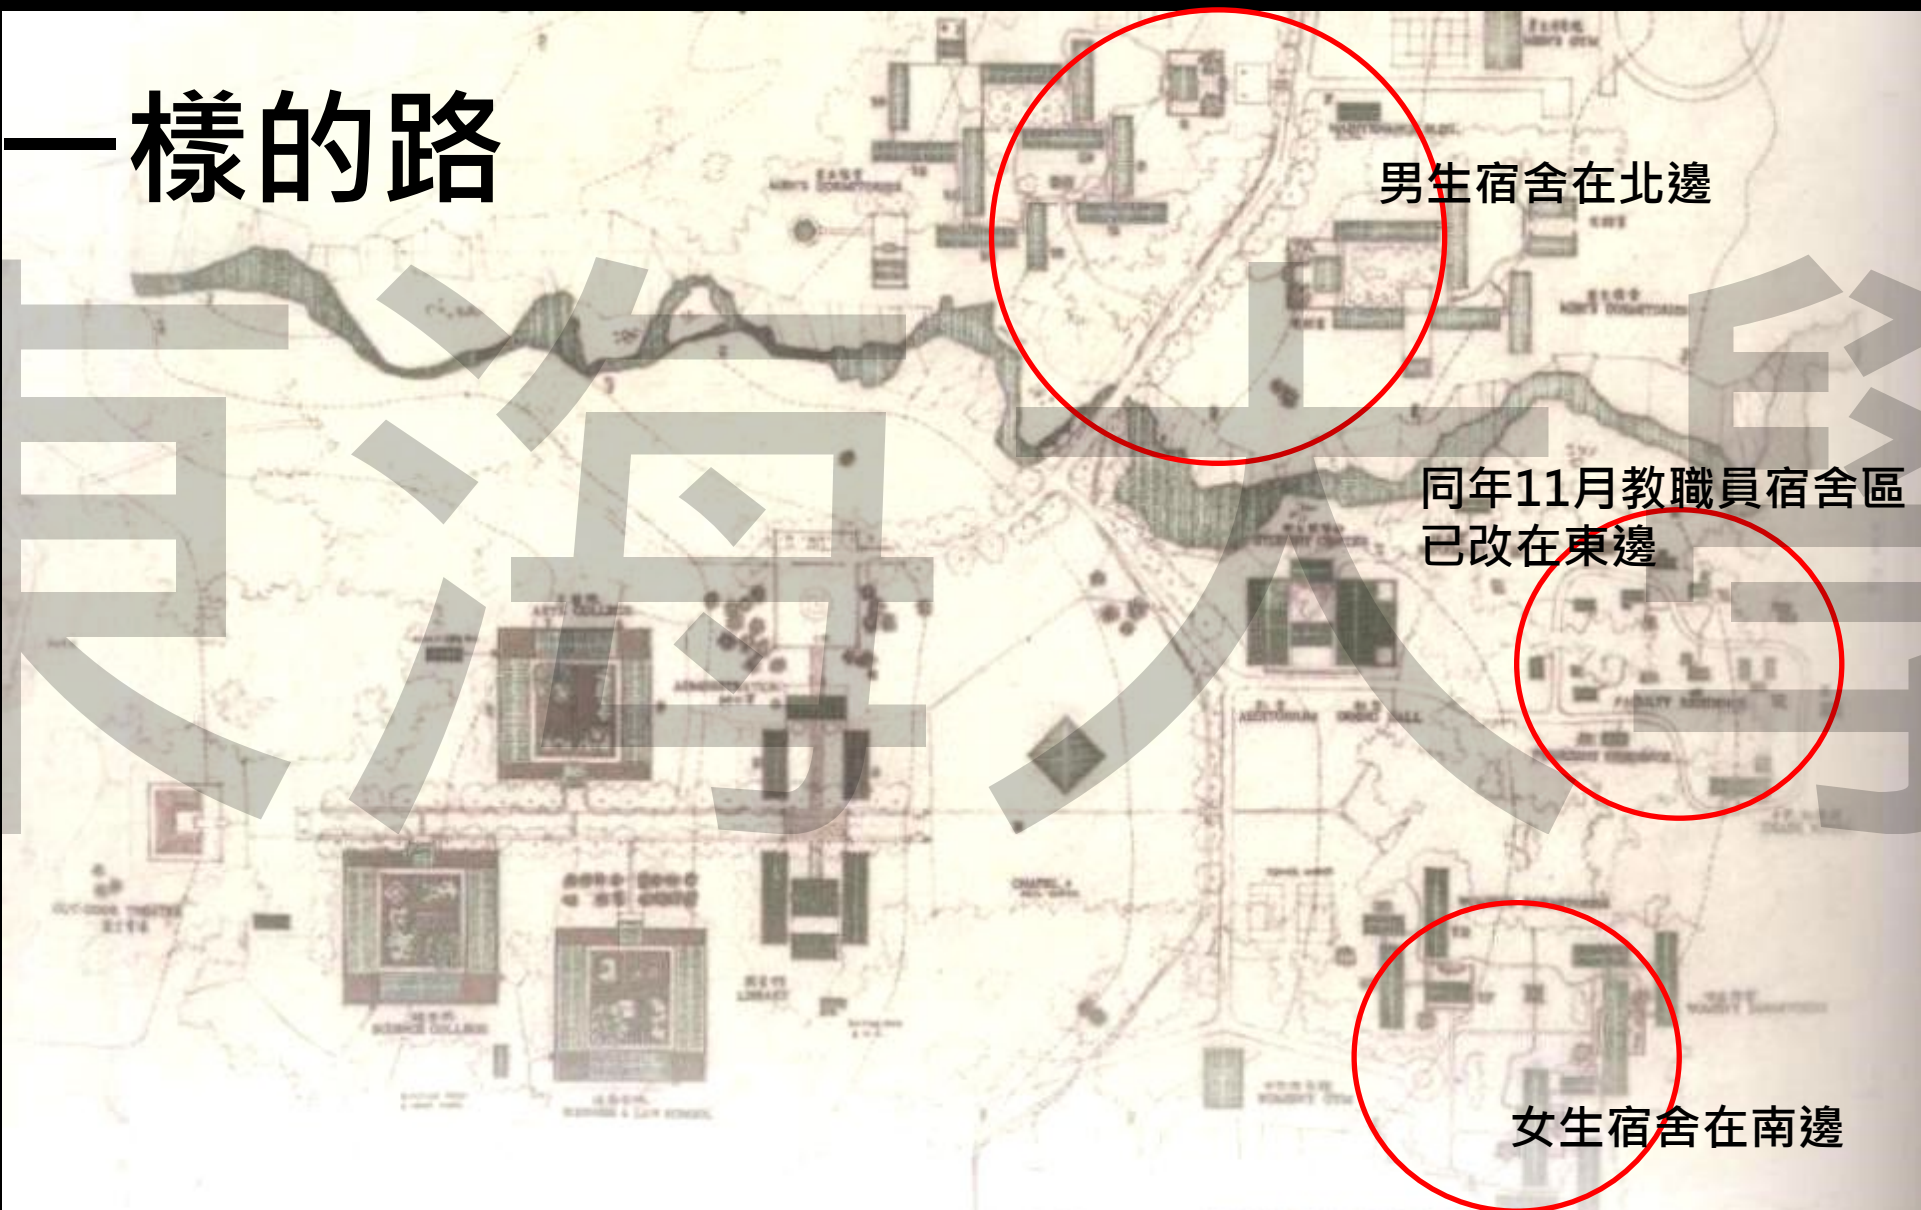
一樣的路

男生宿舍在北邊

同年11月教職員宿舍區已改在東邊

女生宿舍在南邊

MEN'S DORMITORIES

MEN'S DORMITORIES

STUDENT CENTER

ARTS COLLEGE

ADMINISTRATION

AUDITORIUM

MUSIC HALL

FACULTY RESIDENCE

OUT-DOOR THEATRE

SCIENCE COLLEGE

LIBRARY

CHAPEL

BUSINESS & LAW SCHOOL

WOMEN'S DORMITORIES

WOMEN'S GYM

MEN'S GYM